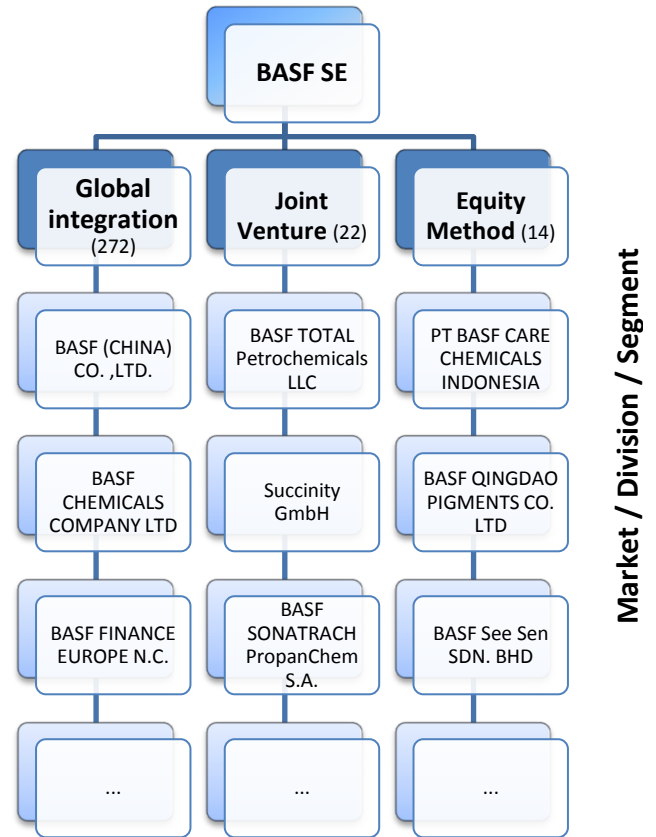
BASF SE

Global integration (272)

Joint Venture (22)

Equity Method (14)

BASF (CHINA) CO. ,LTD.

BASF TOTAL Petrochemicals LLC

PT BASF CARE CHEMICALS INDONESIA

BASF CHEMICALS COMPANY LTD

Succinity GmbH

BASF QINGDAO PIGMENTS CO. LTD

BASF FINANCE EUROPE N.C.

BASF SONATRACH PropanChem S.A.

BASF See Sen SDN. BHD

...

...

...

Market / Division / Segment